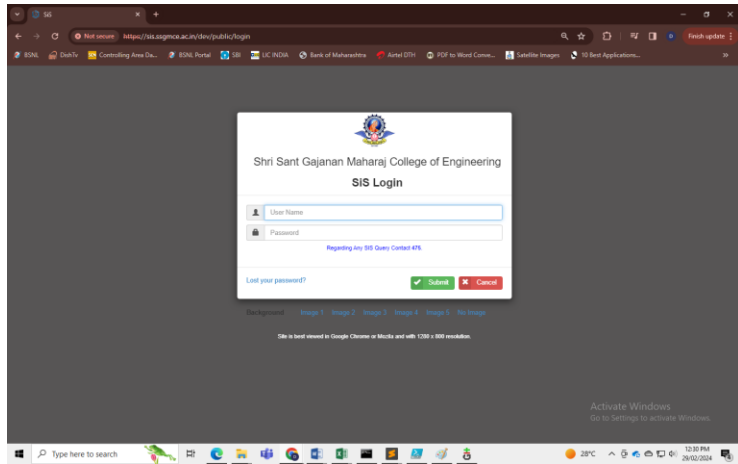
SIS

Not secure https://sis.ssgmce.ac.in/dev/public/login

Finish update

BSNL DishTv Controlling Area Da... BSNL Portal SBI LIC INDIA Bank of Maharashtra Airtel DTH PDF to Word Conve... Satellite Images 10 Best Applications...

Shri Sant Gajanan Maharaj College of Engineering

SIS Login

User Name

Password

Regarding Any SIS Query Contact 476

Lost your password?

Submit

Cancel

Background Image 1 Image 2 Image 3 Image 4 Image 5 No Image

Site is best viewed in Google Chrome or Mozila and with 1280 x 800 resolution.

Activate Windows
Go to Settings to activate Windows.

Type here to search

28°C

12:10 PM
29/02/2024